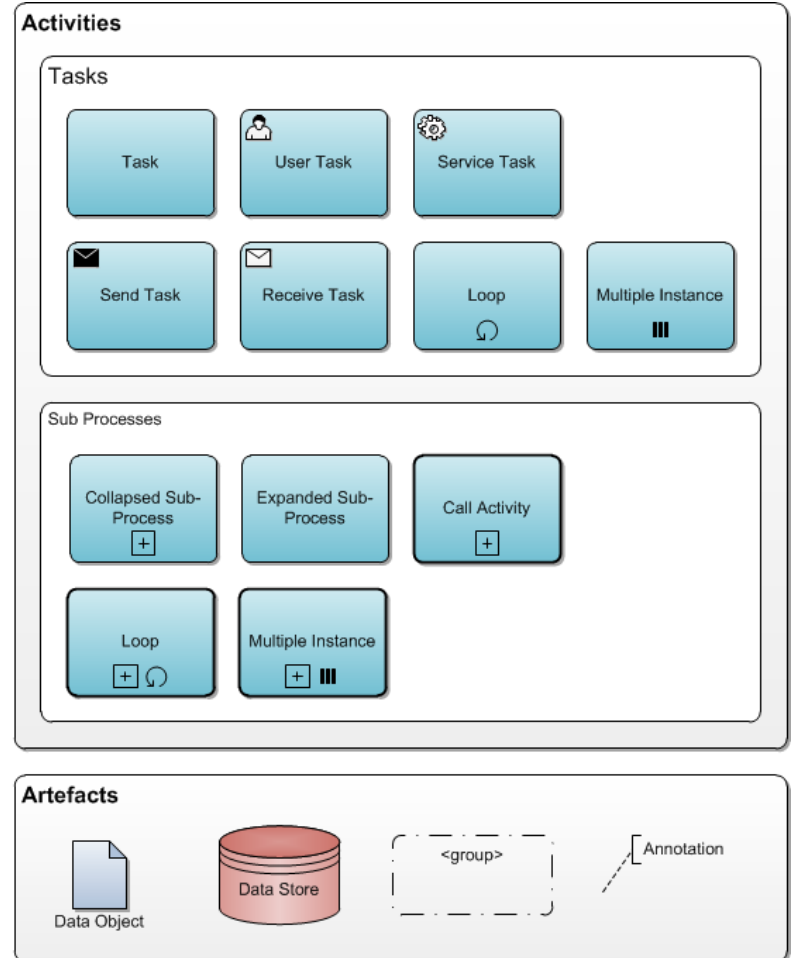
Activities

Tasks

Task

User Task

Service Task

Send Task

Receive Task

Loop

Multiple Instance

Sub Processes

Collapsed Sub-Process

Expanded Sub-Process

Call Activity

Loop

Multiple Instance

Artefacts

Data Object

Data Store

<group>

Annotation